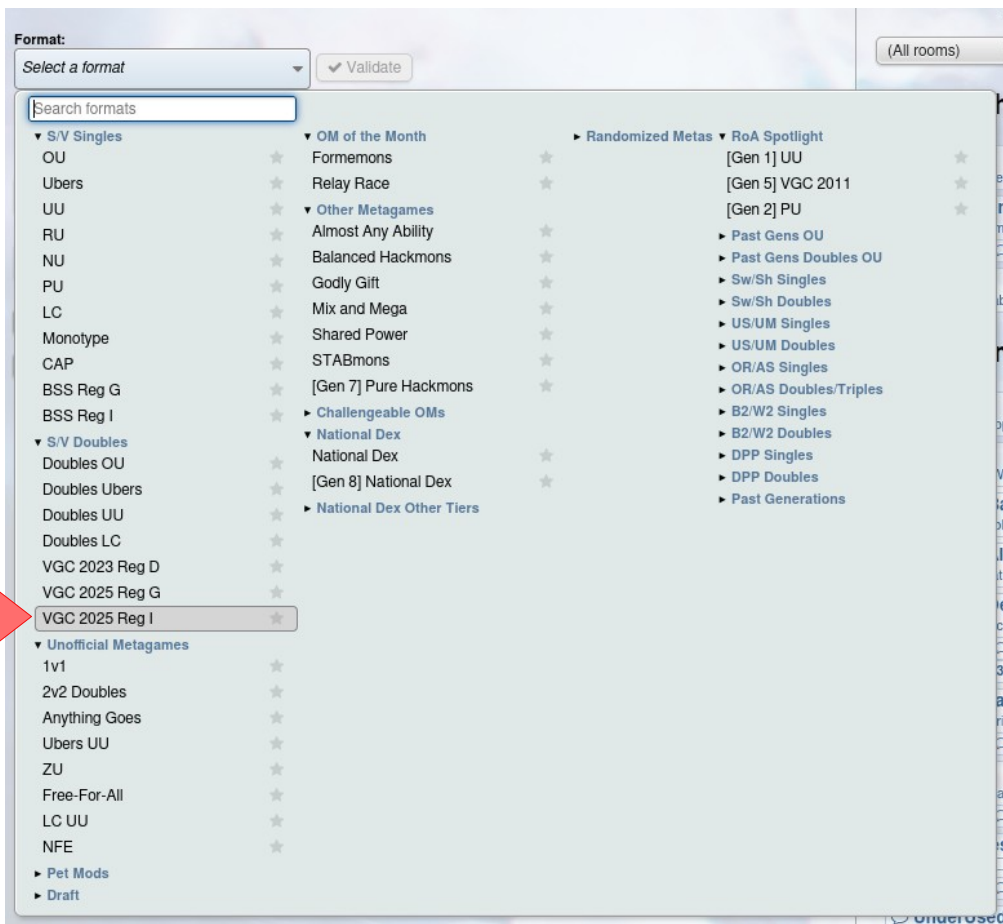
Format:
Select a format
✔ Validate

(All rooms)

Search formats

▾ S/V Singles
OU
Ubers
UU
RU
NU
PU
LC
Monotype
CAP
BSS Reg G
BSS Reg I
▾ S/V Doubles
Doubles OU
Doubles Ubers
Doubles UU
Doubles LC
VGC 2023 Reg D
VGC 2025 Reg G
VGC 2025 Reg I
▾ Unofficial Metagames
1v1
2v2 Doubles
Anything Goes
Ubers UU
ZU
Free-For-All
LC UU
NFE
▸ Pet Mods
▸ Draft

▾ OM of the Month
Formemons
Relay Race
▾ Other Metagames
Almost Any Ability
Balanced Hackmons
Godly Gift
Mix and Mega
Shared Power
STABmons
[Gen 7] Pure Hackmons
▸ Challengeable OMs
▾ National Dex
National Dex
[Gen 8] National Dex
▸ National Dex Other Tiers

▸ Randomized Metas

▾ RoA Spotlight
[Gen 1] UU
[Gen 5] VGC 2011
[Gen 2] PU
▸ Past Gens OU
▸ Past Gens Doubles OU
▸ Sw/Sh Singles
▸ Sw/Sh Doubles
▸ US/UM Singles
▸ US/UM Doubles
▸ OR/AS Singles
▸ OR/AS Doubles/Triples
▸ B2/W2 Singles
▸ B2/W2 Doubles
▸ DPP Singles
▸ DPP Doubles
▸ Past Generations

UnderUsed